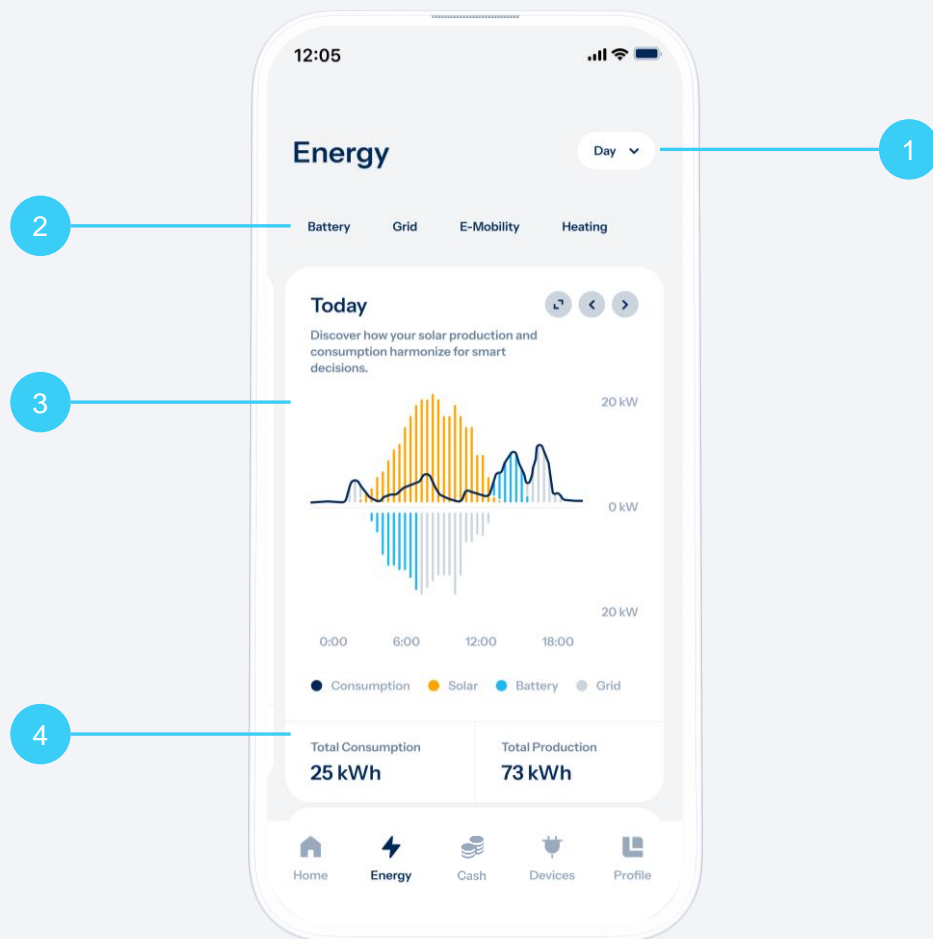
12:05

Energy

Day

1

2

Battery Grid E-Mobility Heating

Today

Discover how your solar production and consumption harmonize for smart decisions.

3

20 kW

0 kW

20 kW

0:00 6:00 12:00 18:00

Consumption Solar Battery Grid

4

Total Consumption
25 kWh

Total Production
73 kWh

Home Energy Cash Devices Profile